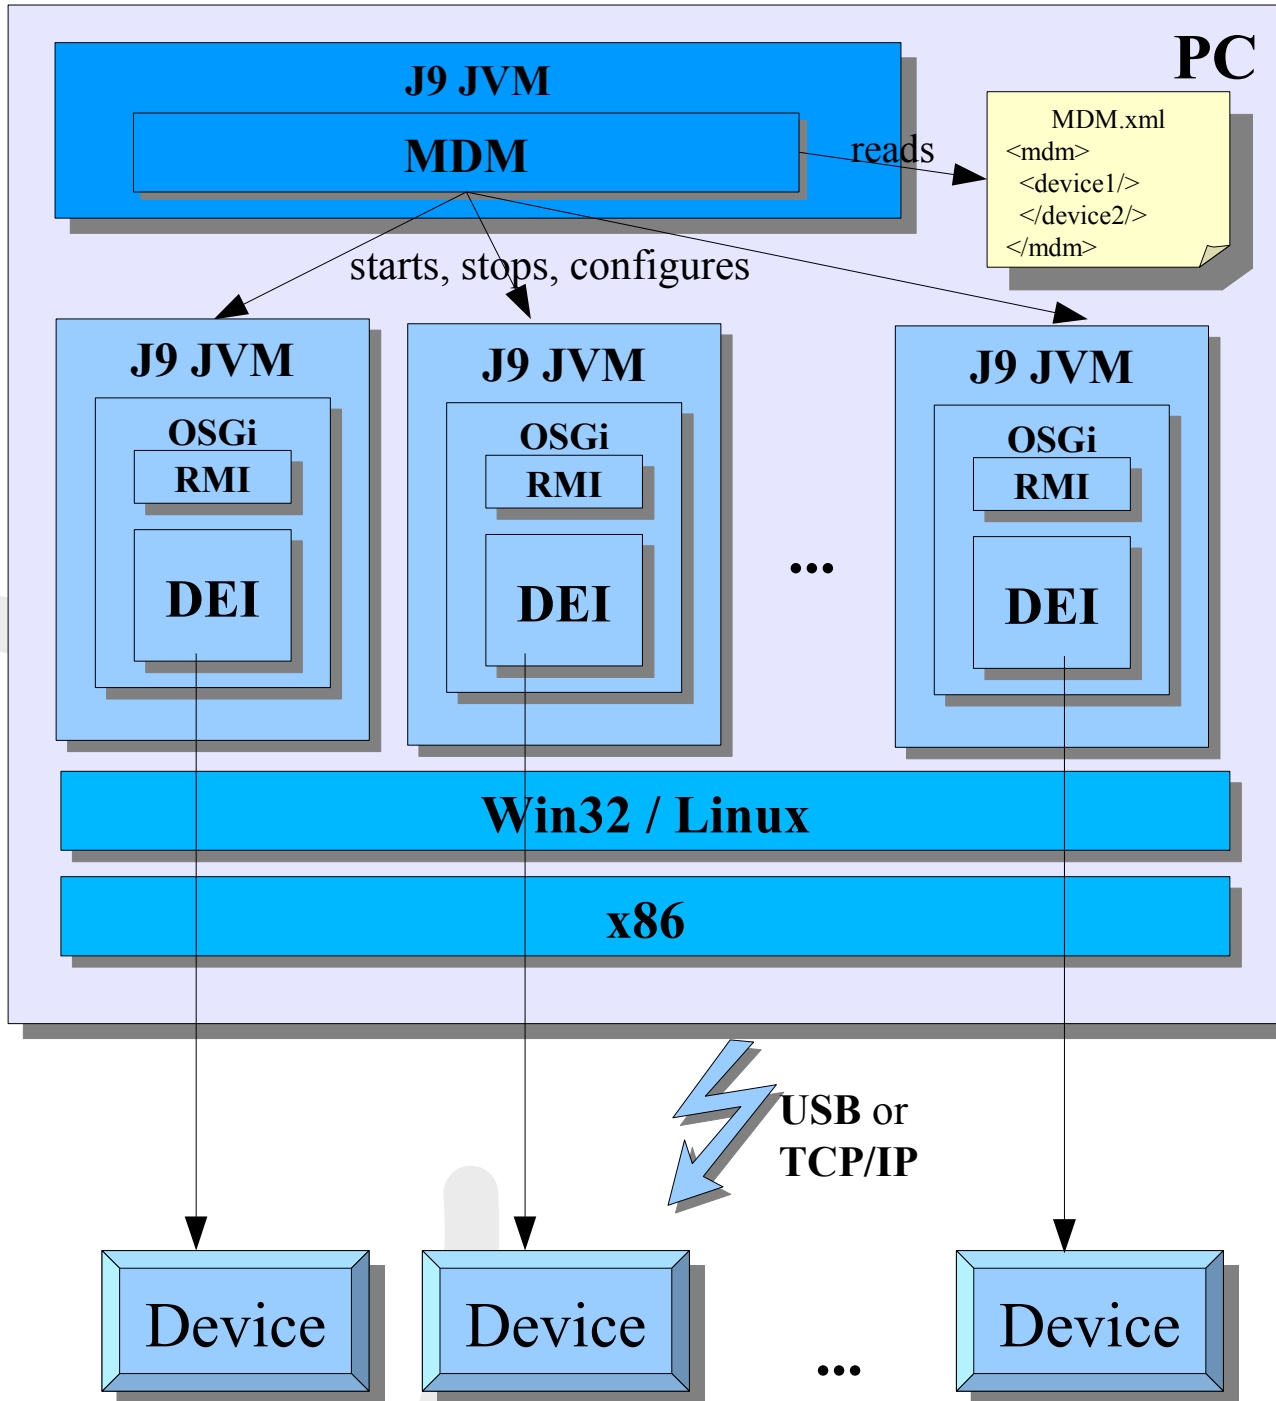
PC

J9 JVM

MDM

reads

MDM.xml
<mdm>
<device1/>
</device2/>
</mdm>

starts, stops, configures

J9 JVM
OSGi
RMI
DEI

J9 JVM
OSGi
RMI
DEI

...

J9 JVM
OSGi
RMI
DEI

Win32 / Linux

x86

USB or
TCP/IP

Device

Device

...

Device